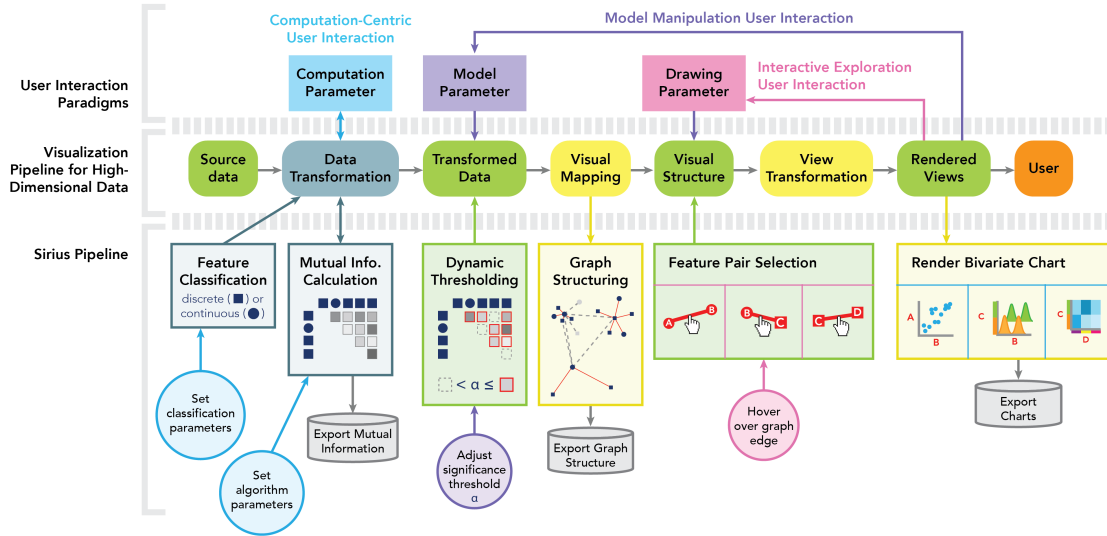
Computation-Centric User Interaction

Model Manipulation User Interaction

User Interaction Paradigms

Computation Parameter

Model Parameter

Drawing Parameter

Interactive Exploration User Interaction

Visualization Pipeline for High-Dimensional Data

Source data

Data Transformation

Transformed Data

Visual Mapping

Visual Structure

View Transformation

Rendered Views

User

Sirius Pipeline

Feature Classification
discrete ( ■ ) or continuous ( ● )

Mutual Info. Calculation

Dynamic Thresholding
$< \alpha \leq$

Graph Structuring

Feature Pair Selection

A B
B C
C D

Render Bivariate Chart

A B
C B
C D

Set classification parameters

Set algorithm parameters

Export Mutual Information

Adjust significance threshold α

Export Graph Structure

Hover over graph edge

Export Charts